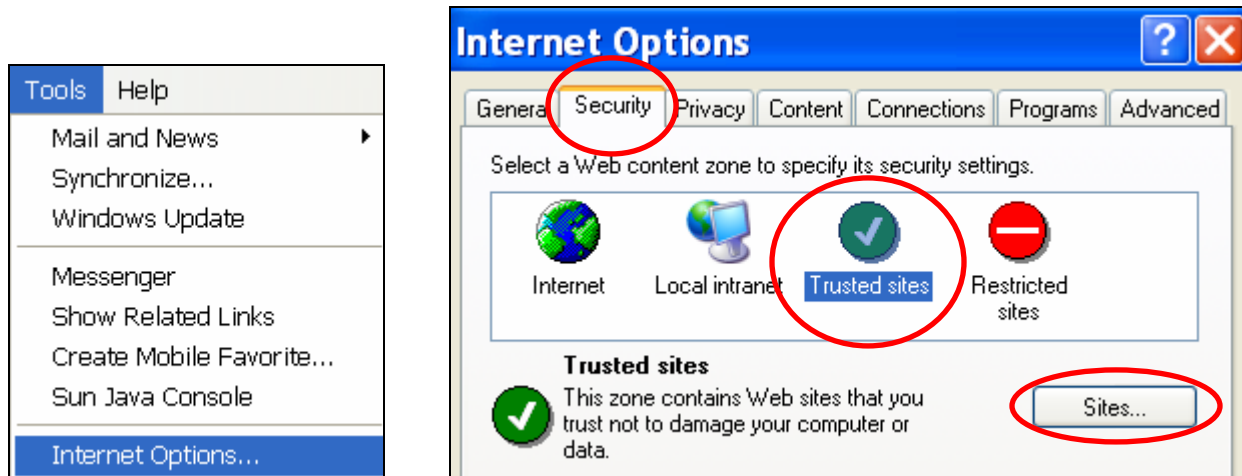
Tools Help

Mail and News
Synchronize...
Windows Update

Messenger
Show Related Links
Create Mobile Favorite...
Sun Java Console

Internet Options...

Internet Options

?

Genera Security Privacy Content Connections Programs Advanced

Select a Web content zone to specify its security settings.

Internet Local intranet Trusted sites Restricted sites

Trusted sites

This zone contains Web sites that you trust not to damage your computer or data.

Sites...